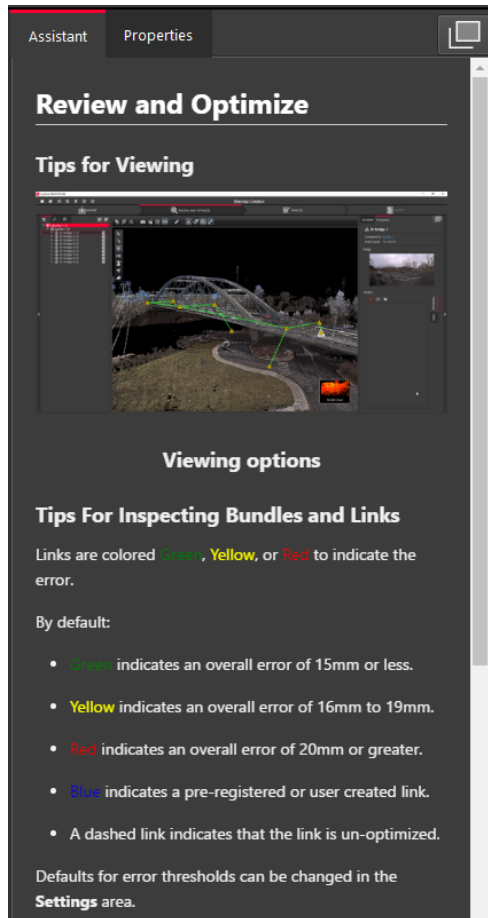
Assistant Properties

Review and Optimize

Tips for Viewing

Viewing options

Tips For Inspecting Bundles and Links

Links are colored Green, Yellow, or Red to indicate the error.

By default:

- Green indicates an overall error of 15mm or less.
- Yellow indicates an overall error of 16mm to 19mm.
- Red indicates an overall error of 20mm or greater.
- Blue indicates a pre-registered or user created link.
- A dashed link indicates that the link is un-optimized.

Defaults for error thresholds can be changed in the Settings area.